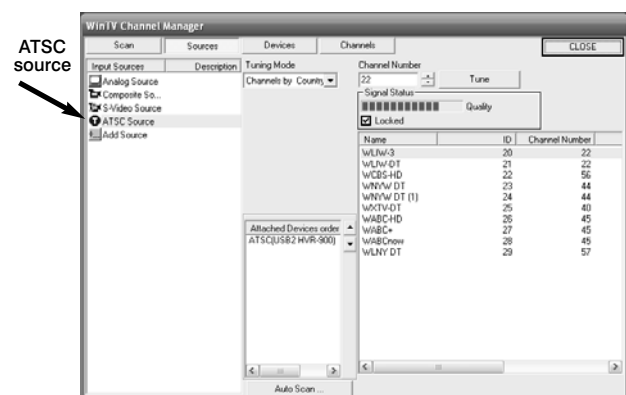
ATSC source

WinTV Channel Manager

Scan | Sources | Devices | Channels | CLOSE

Input Sources | Description
Analog Source
Composite So...
S-Video Source
ATSC Source
Add Source

Tuning Mode
Channels by Country

Channel Number
22
Tune

Signal Status
Quality
Locked

| Name | ID | Channel Number |
|---|---|---|
| WLIW-3 | 20 | 22 |
| WLIW-DT | 21 | 22 |
| WCBS-HD | 22 | 56 |
| WNYW DT | 23 | 44 |
| WNYW DT (1) | 24 | 44 |
| WXTV-DT | 25 | 40 |
| WABC-HD | 26 | 45 |
| WABC+ | 27 | 45 |
| WABCnow | 28 | 45 |
| WLNY DT | 29 | 57 |

Attached Devices order
ATSC(USB2 HVR-900)

Auto Scan ...